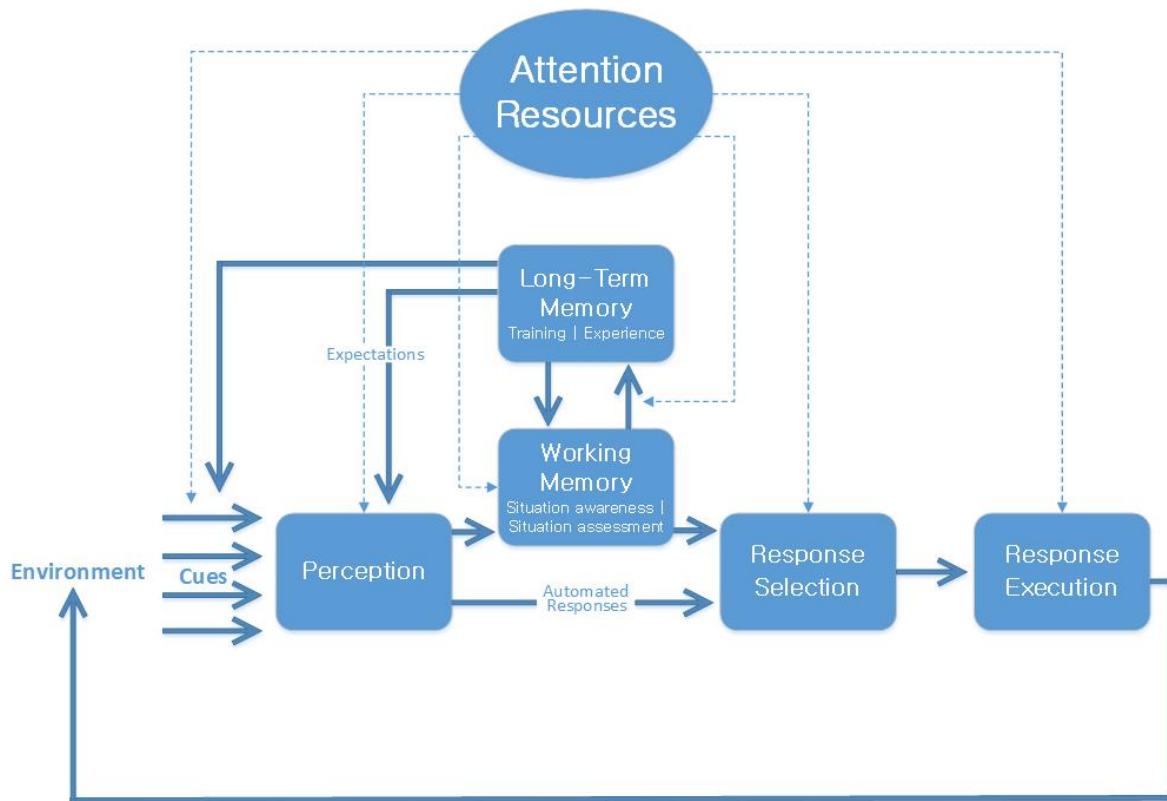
Attention Resources

Long-Term Memory
Training | Experience

Expectations

Working Memory
Situation awareness | Situation assessment

Environment

Cues

Perception

Automated Responses

Response Selection

Response Execution